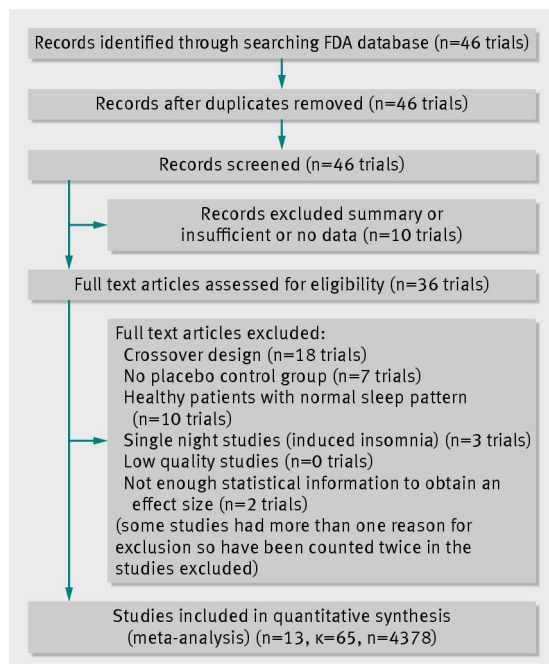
Records identified through searching FDA database (n=46 trials)

Records after duplicates removed (n=46 trials)

Records screened (n=46 trials)

Records excluded summary or insufficient or no data (n=10 trials)

Full text articles assessed for eligibility (n=36 trials)

Full text articles excluded:
Crossover design (n=18 trials)
No placebo control group (n=7 trials)
Healthy patients with normal sleep pattern (n=10 trials)
Single night studies (induced insomnia) (n=3 trials)
Low quality studies (n=0 trials)
Not enough statistical information to obtain an effect size (n=2 trials)
(some studies had more than one reason for exclusion so have been counted twice in the studies excluded)

Studies included in quantitative synthesis (meta-analysis) (n=13, κ=65, n=4378)